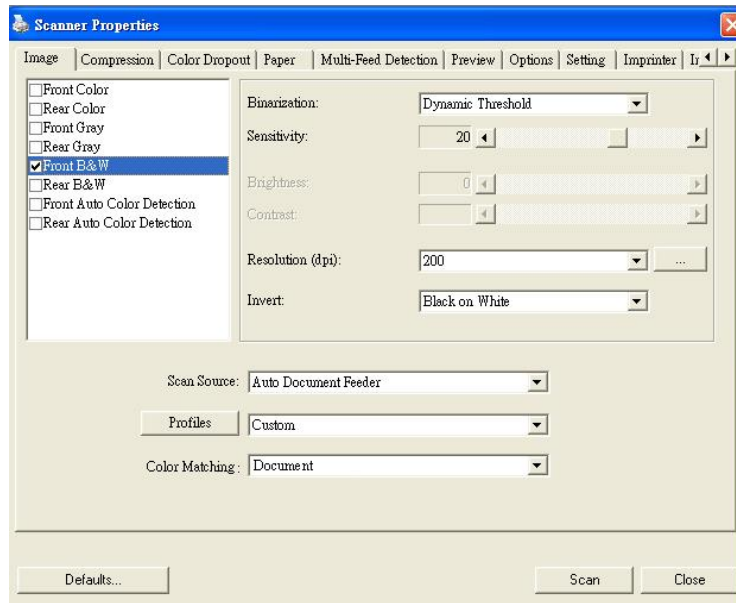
Scanner Properties

Image | Compression | Color Dropout | Paper | Multi-Feed Detection | Preview | Options | Setting | Imprinter | Ir

Front Color
Rear Color
Front Gray
Rear Gray
Front B&W
Rear B&W
Front Auto Color Detection
Rear Auto Color Detection

Binarization: Dynamic Threshold
Sensitivity: 20
Brightness: 0
Contrast:
Resolution (dpi): 200 ...
Invert: Black on White

Scan Source: Auto Document Feeder
Profiles Custom
Color Matching : Document

Defaults... Scan Close